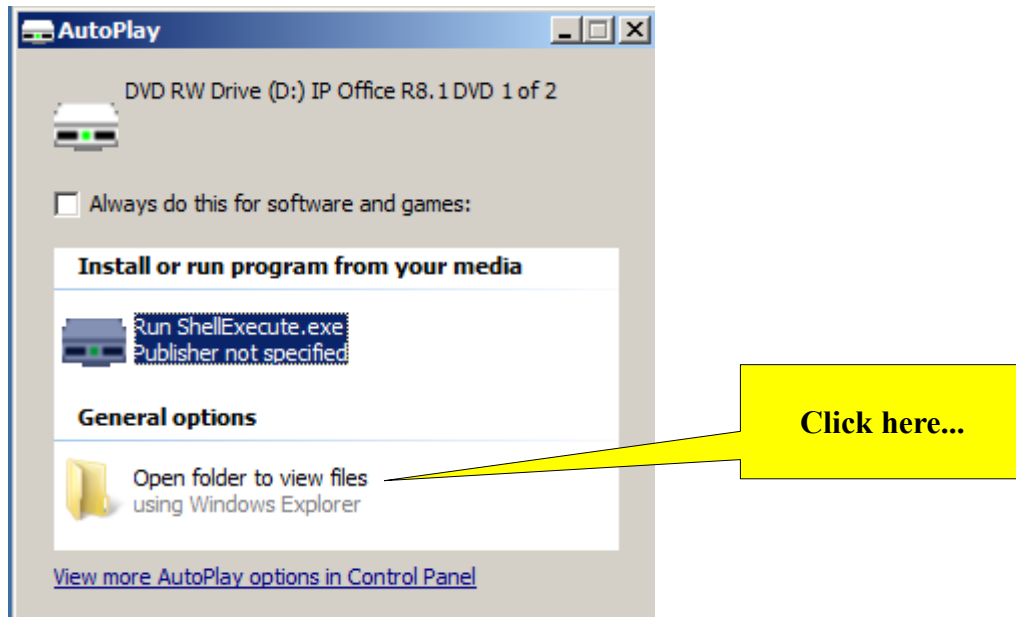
AutoPlay

DVD RW Drive (D:) IP Office R8.1 DVD 1 of 2

Always do this for software and games:

Install or run program from your media

Run ShellExecute.exe
Publisher not specified

General options

Open folder to view files
using Windows Explorer

View more AutoPlay options in Control Panel

Click here...